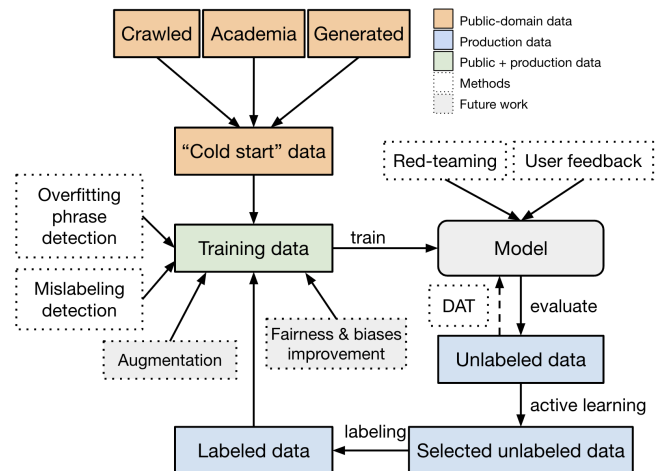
Crawled
Academia
Generated

Public-domain data
Production data
Public + production data
Methods
Future work

"Cold start" data

Red-teaming
User feedback

Overfitting phrase detection

Training data
train
Model

Mislabeling detection

DAT
evaluate

Augmentation

Fairness & biases improvement

Unlabeled data

active learning

labeling

Labeled data

Selected unlabeled data